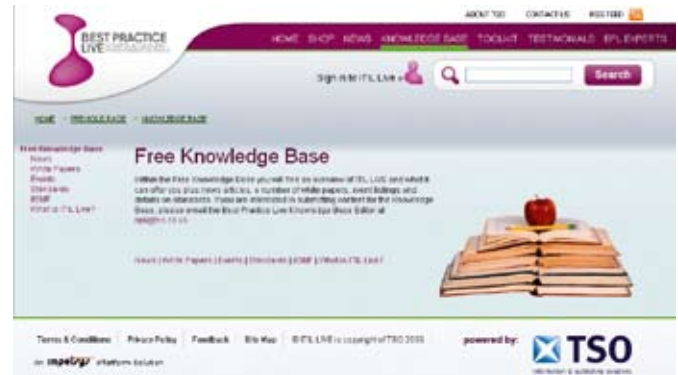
ABOUT TSO CONTACT US RSS FEED

BEST PRACTICE LIVE

HOME SHOP NEWS KNOWLEDGE BASE TOOLKIT TESTIMONIALS BPL EXPERTS

Sign in to ITIL Live

Search

HOME » KNOWLEDGE BASE » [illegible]

Free Knowledge Base
News
White Papers
Events
Standards
BSMF
What is ITIL Live?

Free Knowledge Base

Within the Free Knowledge Base you will find an overview of ITIL LIVE and what it can offer you plus news articles, a number of white papers, event listings and details on standards. If you are interested in submitting content for the Knowledge Base, please email the Best Practice Live Knowledge Base Editor at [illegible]

News | White Papers | Events | Standards | BSMF | What is ITIL Live?

Terms & Conditions | Privacy Policy | Feedback | Site Map | ©ITIL LIVE is copyright of TSO 2009

An impelsys iPlatform Solution

powered by:

TSO

information & publishing solutions